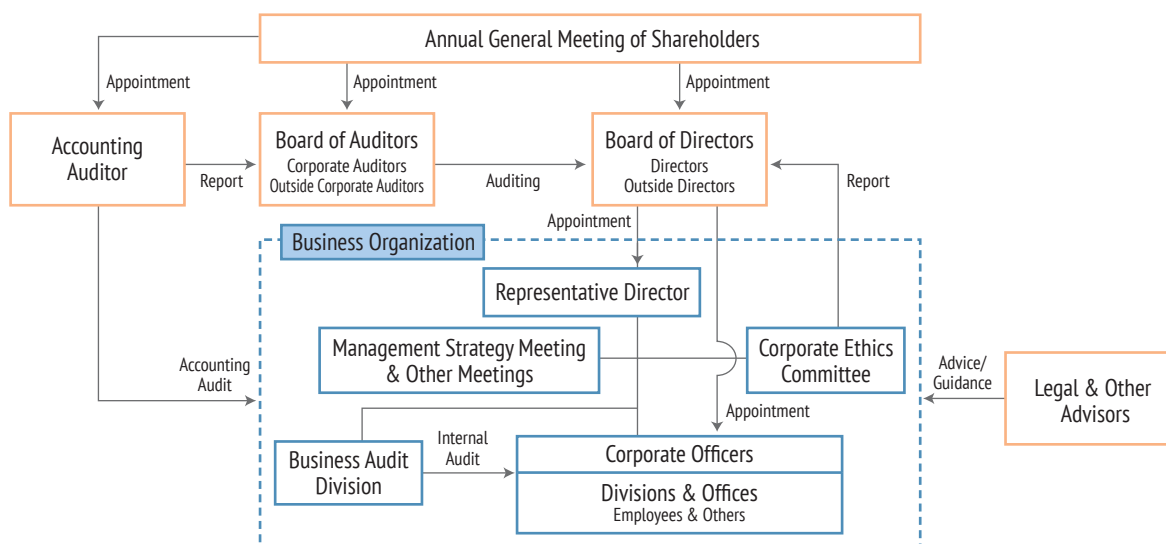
Annual General Meeting of Shareholders

Appointment

Appointment

Appointment

Accounting Auditor

Report

Board of Auditors
Corporate Auditors
Outside Corporate Auditors

Auditing

Board of Directors
Directors
Outside Directors

Report

Appointment

Business Organization

Representative Director

Management Strategy Meeting & Other Meetings

Corporate Ethics Committee

Accounting Audit

Advice/ Guidance

Legal & Other Advisors

Appointment

Business Audit Division

Internal Audit

Corporate Officers

Divisions & Offices
Employees & Others